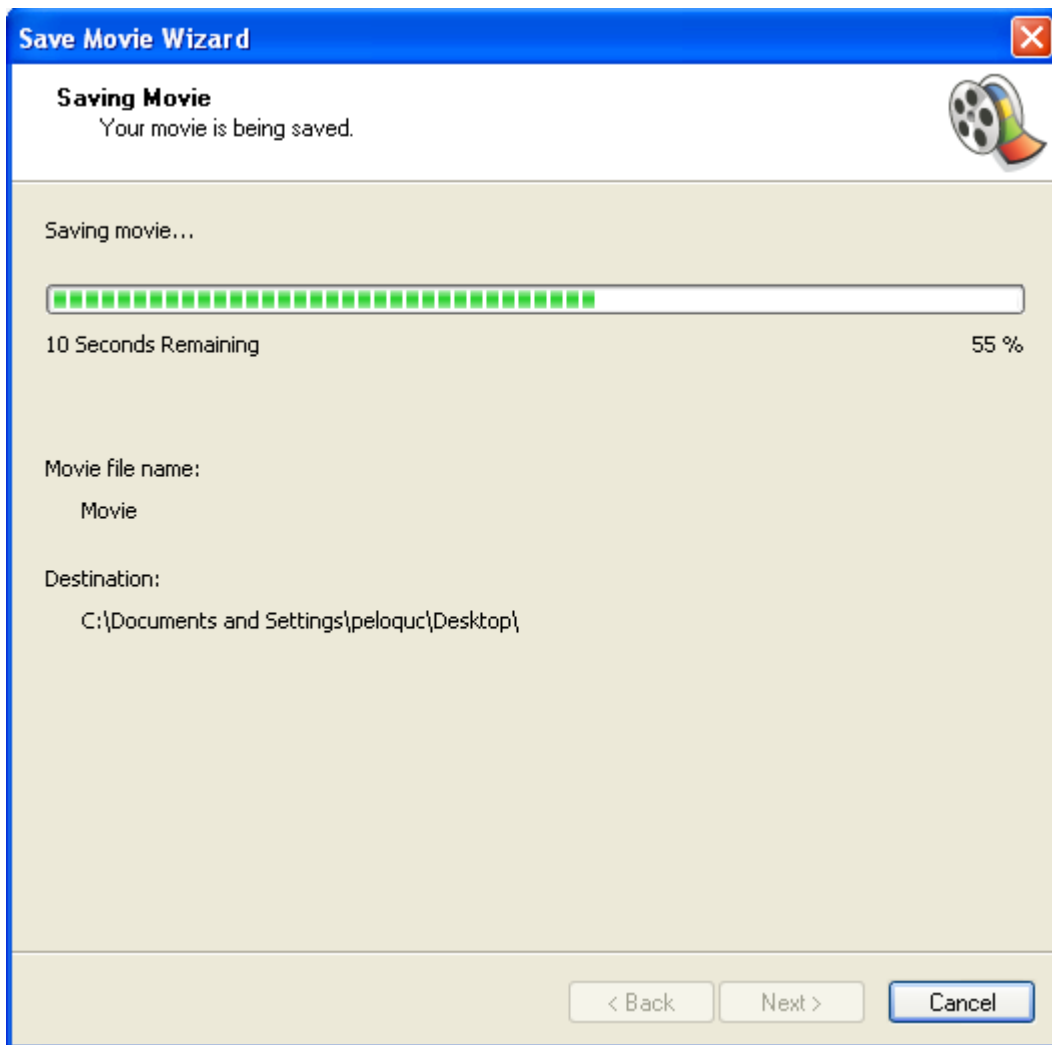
Save Movie Wizard

Saving Movie
Your movie is being saved.

Saving movie...

10 Seconds Remaining

55 %

Movie file name:

Movie

Destination:

C:\Documents and Settings\peloquc\Desktop\

< Back

Next >

Cancel